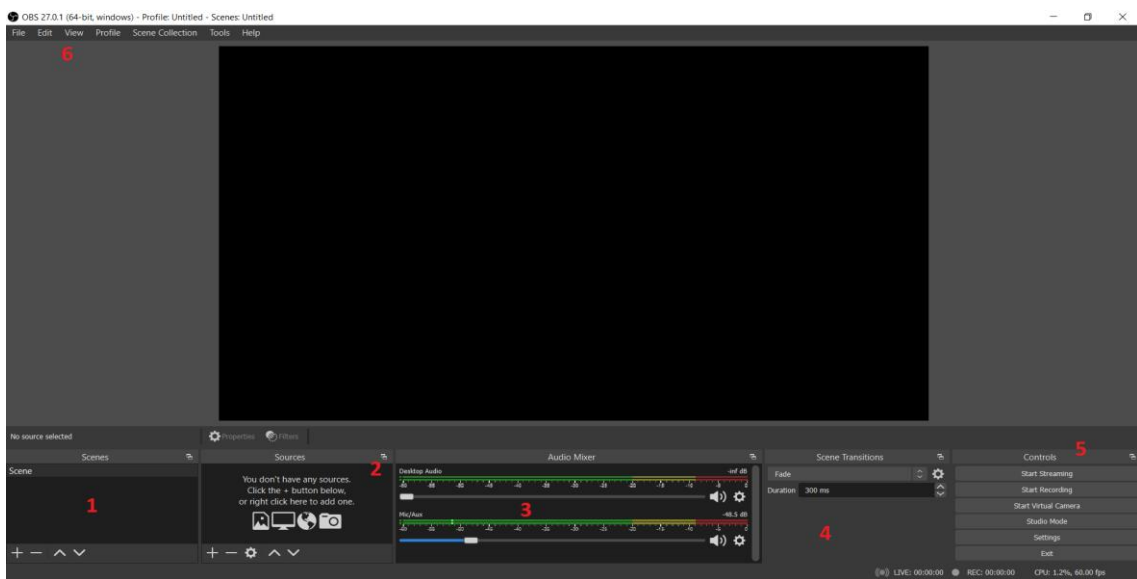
OBS 27.0.1 (64-bit, windows) - Profile: Untitled - Scenes: Untitled

File Edit View Profile Scene Collection Tools Help

6

No source selected

Properties Filters

Scenes

Scene

1

Sources

You don't have any sources. Click the + button below, or right click here to add one.

2

Audio Mixer

Desktop Audio

-inf dB

Mic/Aux

-48.5 dB

3

Scene Transitions

Fade

Duration 300 ms

4

Controls

5

Start Streaming

Start Recording

Start Virtual Camera

Studio Mode

Settings

Exit

LIVE: 00:00:00 REC: 00:00:00 CPU: 1.2%, 60.00 fps